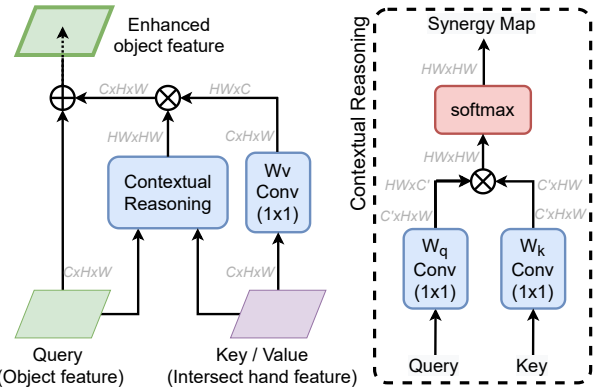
Enhanced object feature

CxHxW

HWxC

HWxHW

CxHxW

Contextual Reasoning

Wv Conv (1x1)

CxHxW

CxHxW

Query (Object feature)

Key / Value (Intersect hand feature)

Contextual Reasoning

Synergy Map

HWxHW

softmax

HWxHW

HWxC'

C'xHW

C'xHxW

C'xHxW

$W_q$ Conv (1x1)

$W_k$ Conv (1x1)

Query

Key